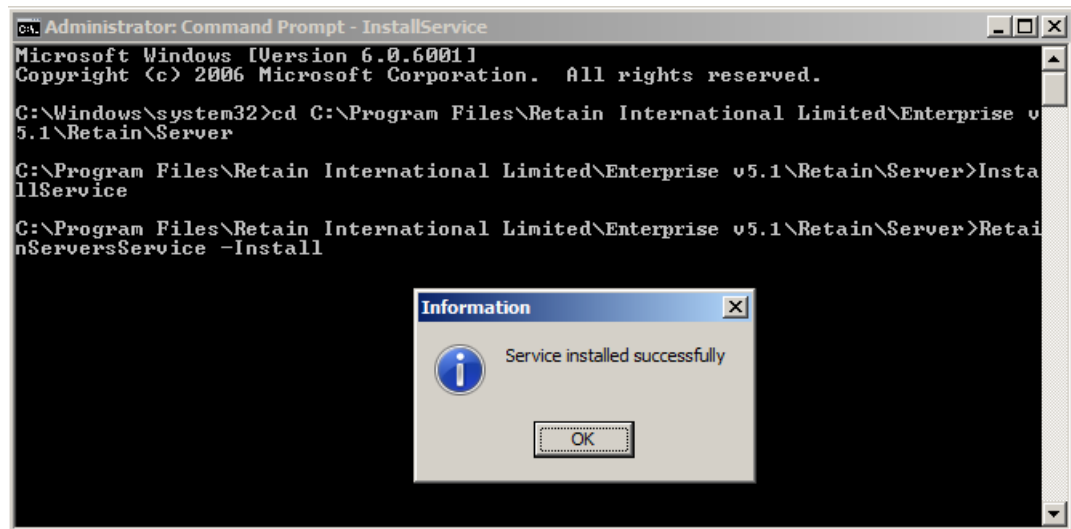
Administrator: Command Prompt - InstallService

Microsoft Windows [Version 6.0.6001]
Copyright (c) 2006 Microsoft Corporation. All rights reserved.

C:\Windows\system32>cd C:\Program Files\Retain International Limited\Enterprise v5.1\Retain\Server

C:\Program Files\Retain International Limited\Enterprise v5.1\Retain\Server>InstallService

C:\Program Files\Retain International Limited\Enterprise v5.1\Retain\Server>RetainServersService -Install

Information

Service installed successfully

OK